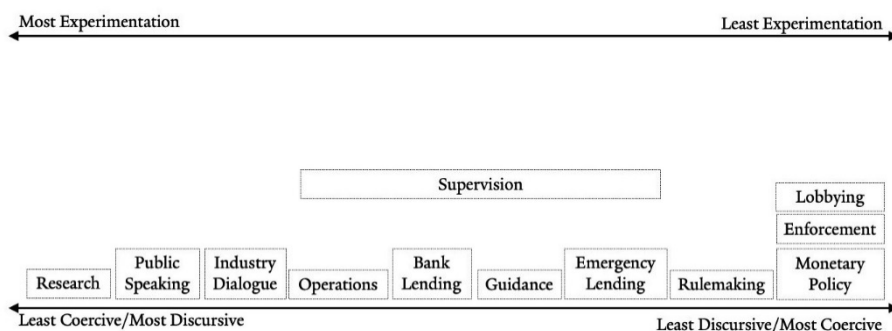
Most Experimentation

Least Experimentation

Supervision

Lobbying

Enforcement

Research

Public Speaking

Industry Dialogue

Operations

Bank Lending

Guidance

Emergency Lending

Rulemaking

Monetary Policy

Least Coercive/Most Discursive

Least Discursive/Most Coercive